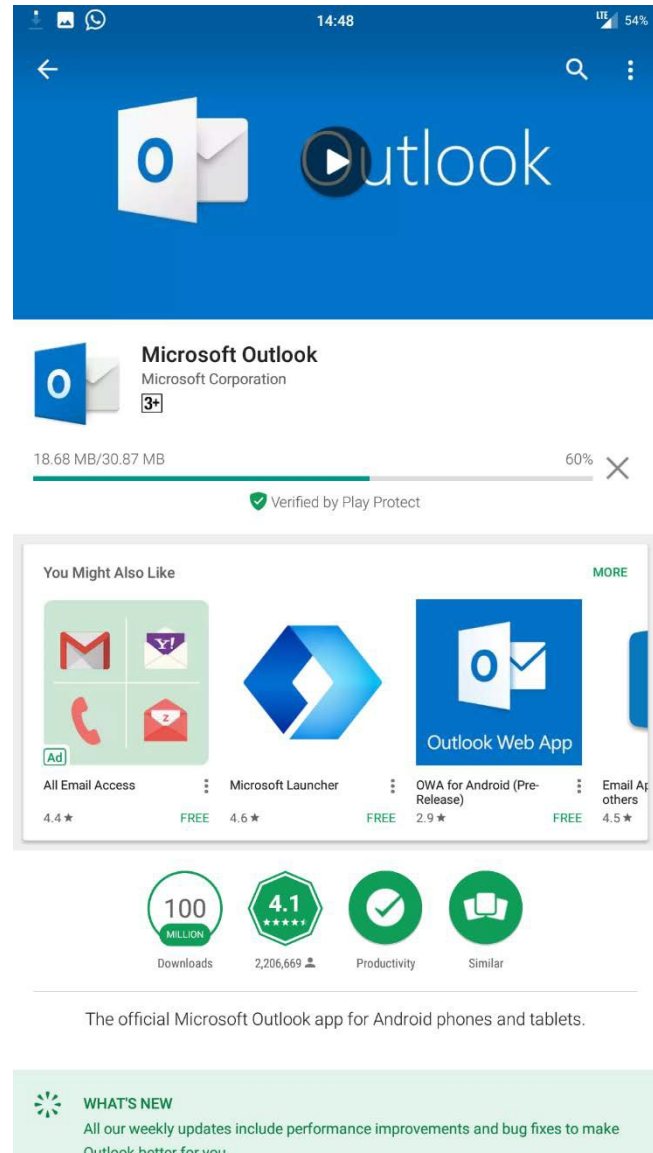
14:48

LTE 54%

O

Outlook

O

Microsoft Outlook
Microsoft Corporation
3+

18.68 MB/30.87 MB

60%

Verified by Play Protect

You Might Also Like

MORE

Ad

All Email Access
4.4 ★
FREE

Microsoft Launcher
4.6 ★
FREE

Outlook Web App

OWA for Android (Pre-Release)
2.9 ★
FREE

Email Ap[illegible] others
4.5 ★

100
MILLION
Downloads

4.1
★★★★★
2,206,669

Productivity

Similar

The official Microsoft Outlook app for Android phones and tablets.

WHAT'S NEW
All our weekly updates include performance improvements and bug fixes to make Outlook better for you.